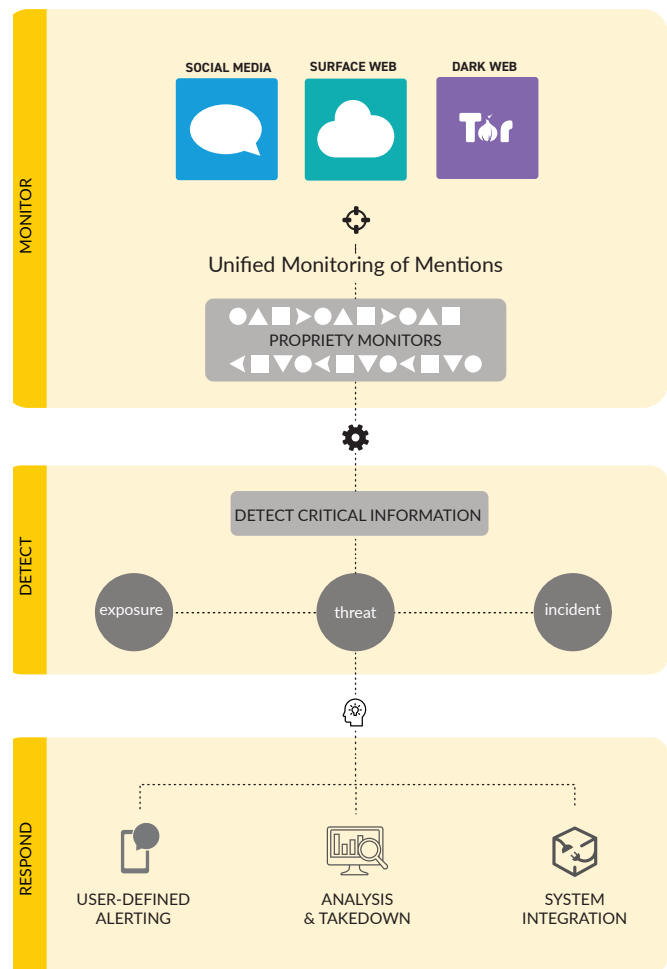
MONITOR

SOCIAL MEDIA

SURFACE WEB

DARK WEB

Tor

Unified Monitoring of Mentions

PROPRIETY MONITORS

DETECT

DETECT CRITICAL INFORMATION

exposure

threat

incident

RESPOND

USER-DEFINED ALERTING

ANALYSIS & TAKEDOWN

SYSTEM INTEGRATION